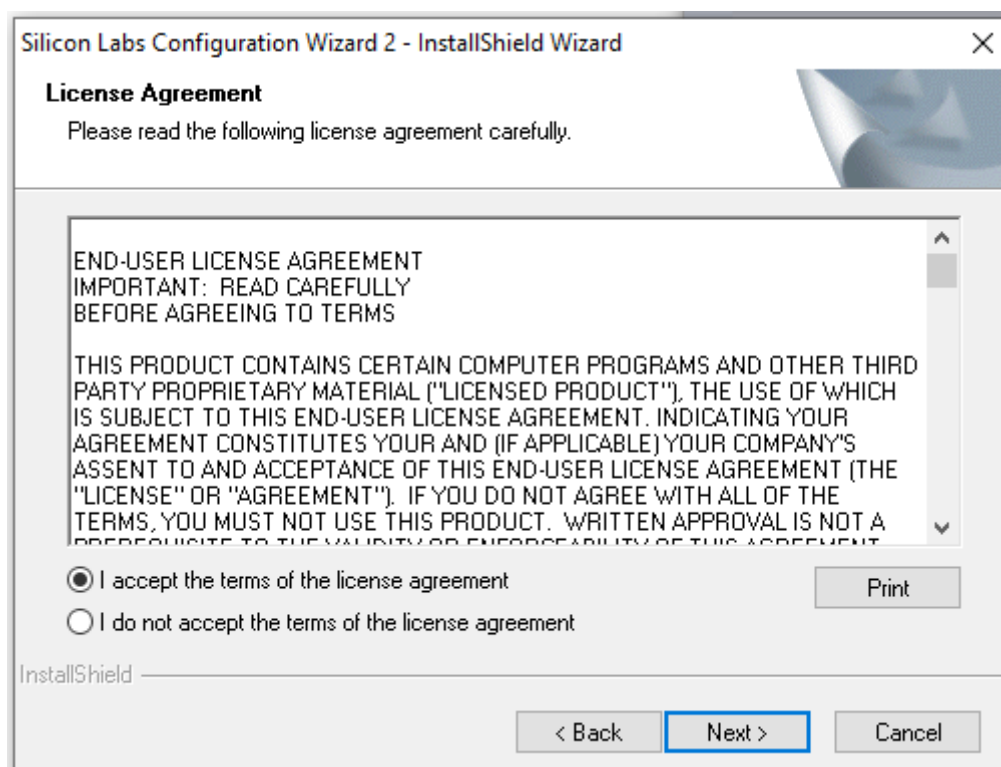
Silicon Labs Configuration Wizard 2 - InstallShield Wizard

×

License Agreement

Please read the following license agreement carefully.

END-USER LICENSE AGREEMENT
IMPORTANT: READ CAREFULLY
BEFORE AGREEING TO TERMS

THIS PRODUCT CONTAINS CERTAIN COMPUTER PROGRAMS AND OTHER THIRD PARTY PROPRIETARY MATERIAL ("LICENSED PRODUCT"), THE USE OF WHICH IS SUBJECT TO THIS END-USER LICENSE AGREEMENT. INDICATING YOUR AGREEMENT CONSTITUTES YOUR AND (IF APPLICABLE) YOUR COMPANY'S ASSENT TO AND ACCEPTANCE OF THIS END-USER LICENSE AGREEMENT (THE "LICENSE" OR "AGREEMENT"). IF YOU DO NOT AGREE WITH ALL OF THE TERMS, YOU MUST NOT USE THIS PRODUCT. WRITTEN APPROVAL IS NOT A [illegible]

I accept the terms of the license agreement

Print

I do not accept the terms of the license agreement

InstallShield

< Back

Next >

Cancel